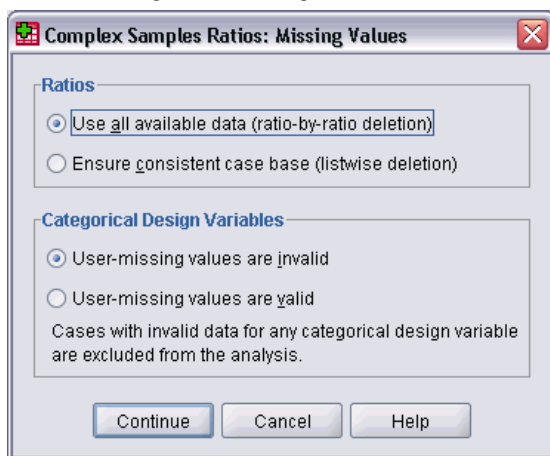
Complex Samples Ratios: Missing Values

Ratios

Use all available data (ratio-by-ratio deletion)

Ensure consistent case base (listwise deletion)

Categorical Design Variables

User-missing values are invalid

User-missing values are valid

Cases with invalid data for any categorical design variable are excluded from the analysis.

Continue

Cancel

Help